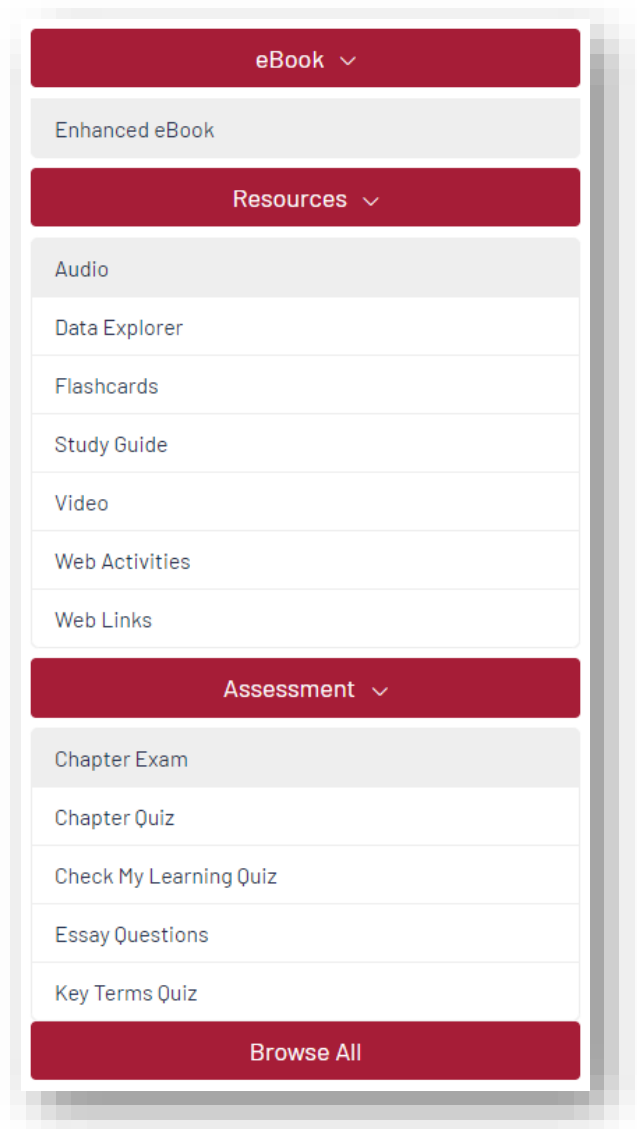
eBook

Enhanced eBook

Resources

Audio

Data Explorer

Flashcards

Study Guide

Video

Web Activities

Web Links

Assessment

Chapter Exam

Chapter Quiz

Check My Learning Quiz

Essay Questions

Key Terms Quiz

Browse All